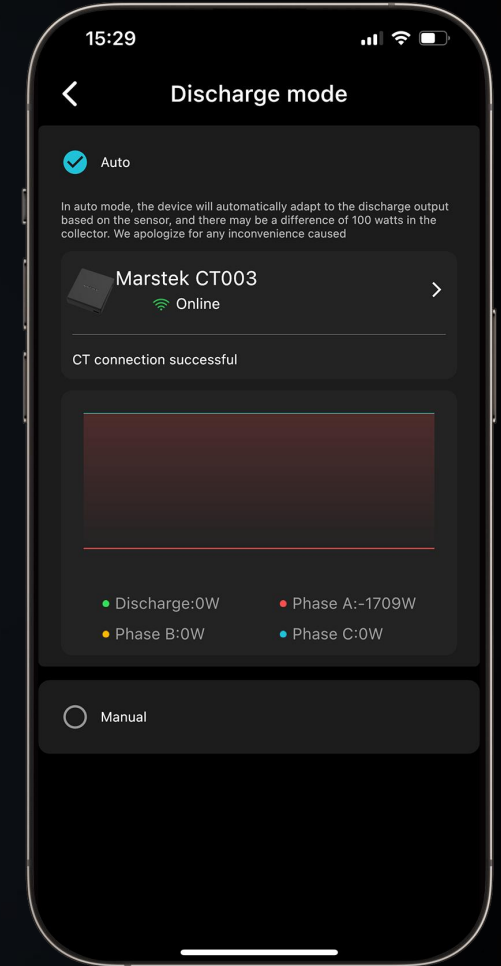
15:29

Discharge mode

Auto

In auto mode, the device will automatically adapt to the discharge output based on the sensor, and there may be a difference of 100 watts in the collector. We apologize for any inconvenience caused

Marstek CT003
Online

CT connection successful

Discharge:0W
Phase A:-1709W
Phase B:0W
Phase C:0W

Manual